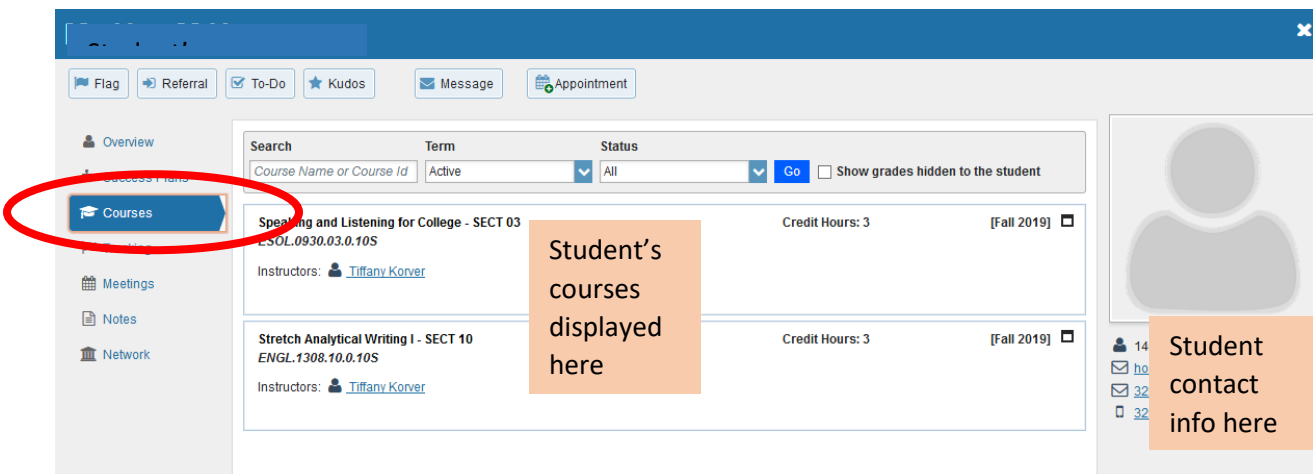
Flag
Referral
To-Do
Kudos
Message
Appointment

Overview
Success Plans
Courses
Tracking
Meetings
Notes
Network

Search
Course Name or Course Id
Term
Active
Status
All
Go
Show grades hidden to the student

Speaking and Listening for College - SECT 03
ESOL.0930.03.0.10S
Credit Hours: 3
[Fall 2019]
Instructors: Tiffany Korver

Stretch Analytical Writing I - SECT 10
ENGL.1308.10.0.10S
Credit Hours: 3
[Fall 2019]
Instructors: Tiffany Korver

Student's courses displayed here

Student contact info here

14
ho
32
32